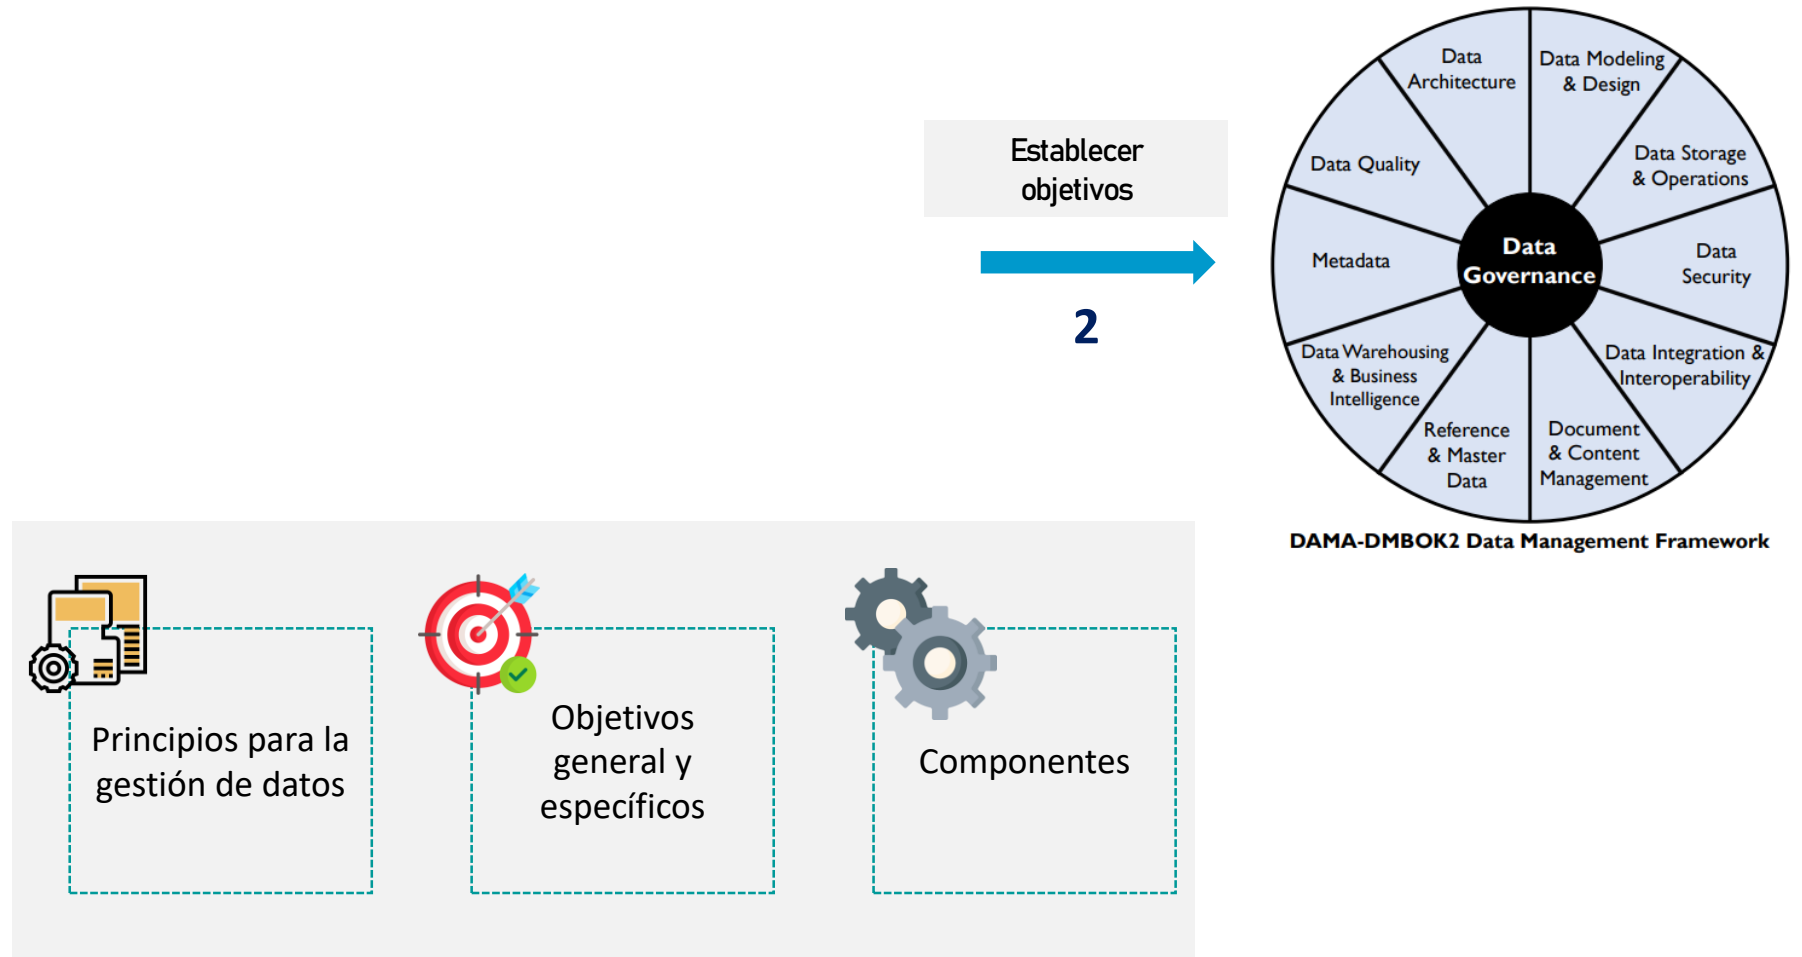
Establecer objetivos

2

Data Architecture
Data Modeling & Design
Data Storage & Operations
Data Security
Data Integration & Interoperability
Document & Content Management
Reference & Master Data
Data Warehousing & Business Intelligence
Metadata
Data Quality
Data Governance

DAMA-DMBOK2 Data Management Framework

Principios para la gestión de datos

Objetivos general y específicos

Componentes